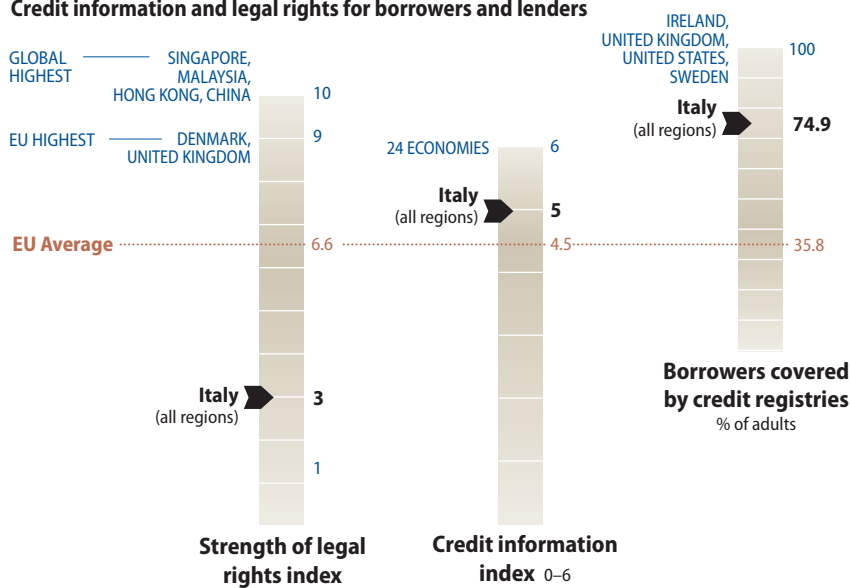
Credit information and legal rights for borrowers and lenders

GLOBAL HIGHEST — SINGAPORE, MALAYSIA, HONG KONG, CHINA 10

EU HIGHEST — DENMARK, UNITED KINGDOM 9

EU Average 6.6

Italy (all regions) 3

1

Strength of legal rights index

24 ECONOMIES 6

Italy (all regions) 5

4.5

Credit information index 0–6

IRELAND, UNITED KINGDOM, UNITED STATES, SWEDEN 100

Italy (all regions) 74.9

35.8

Borrowers covered by credit registries
% of adults